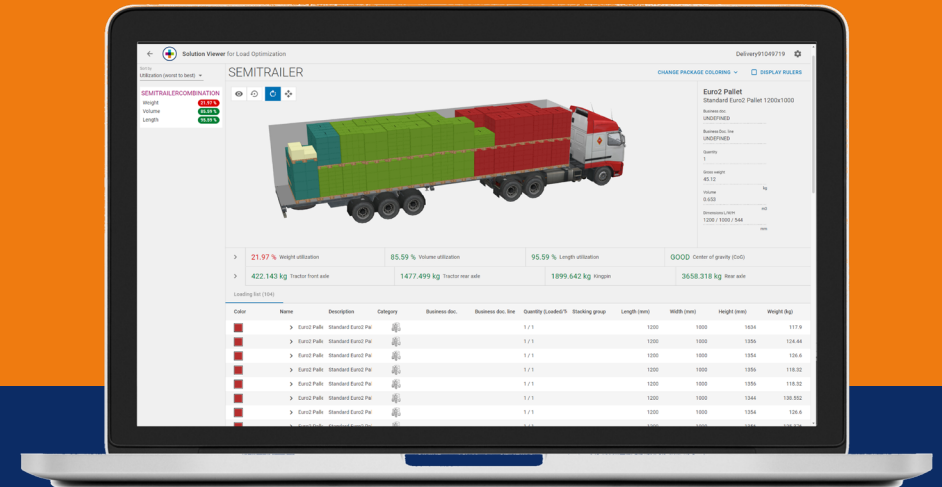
Solution Viewer for Load Optimization

Delivery91049719

Sort by
Utilization (worst to best)

SEMITRAILERCOMBINATION
Weight 21.97 %
Volume 85.59 %
Length 95.59 %

SEMITRAILER

CHANGE PACKAGE COLORING
DISPLAY RULERS

Euro2 Pallet
Standard Euro2 Pallet 1200x1000

Business doc.
UNDEFINED

Business Doc. line
UNDEFINED

Quantity
1

Gross weight
45.12
kg

Volume
0.653
m3

Dimensions L/W/H
1200 / 1000 / 544
mm

21.97 % Weight utilization | 85.59 % Volume utilization | 95.59 % Length utilization | GOOD Center of gravity (CoG)

422.143 kg Tractor front axle | 1477.499 kg Tractor rear axle | 1899.642 kg Kingpin | 3658.318 kg Rear axle

Loading list (104)

| Color | Name | Description | Category | Business doc. | Business doc. line | Quantity (Loaded/T | Stacking group | Length (mm) | Width (mm) | Height (mm) | Weight (kg) |
|---|---|---|---|---|---|---|---|---|---|---|---|
| | Euro2 Palle | Standard Euro2 Pa | | | | 1 / 1 | | 1200 | 1000 | 1634 | 117.9 |
| | Euro2 Palle | Standard Euro2 Pa | | | | 1 / 1 | | 1200 | 1000 | 1356 | 124.44 |
| | Euro2 Palle | Standard Euro2 Pa | | | | 1 / 1 | | 1200 | 1000 | 1356 | 126.6 |
| | Euro2 Palle | Standard Euro2 Pa | | | | 1 / 1 | | 1200 | 1000 | 1356 | 118.32 |
| | Euro2 Palle | Standard Euro2 Pa | | | | 1 / 1 | | 1200 | 1000 | 1356 | 118.32 |
| | Euro2 Palle | Standard Euro2 Pa | | | | 1 / 1 | | 1200 | 1000 | 1344 | 130.552 |
| | Euro2 Palle | Standard Euro2 Pa | | | | 1 / 1 | | 1200 | 1000 | 1354 | 126.6 |
| | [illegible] | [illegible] | | | | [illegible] | | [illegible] | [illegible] | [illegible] | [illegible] |